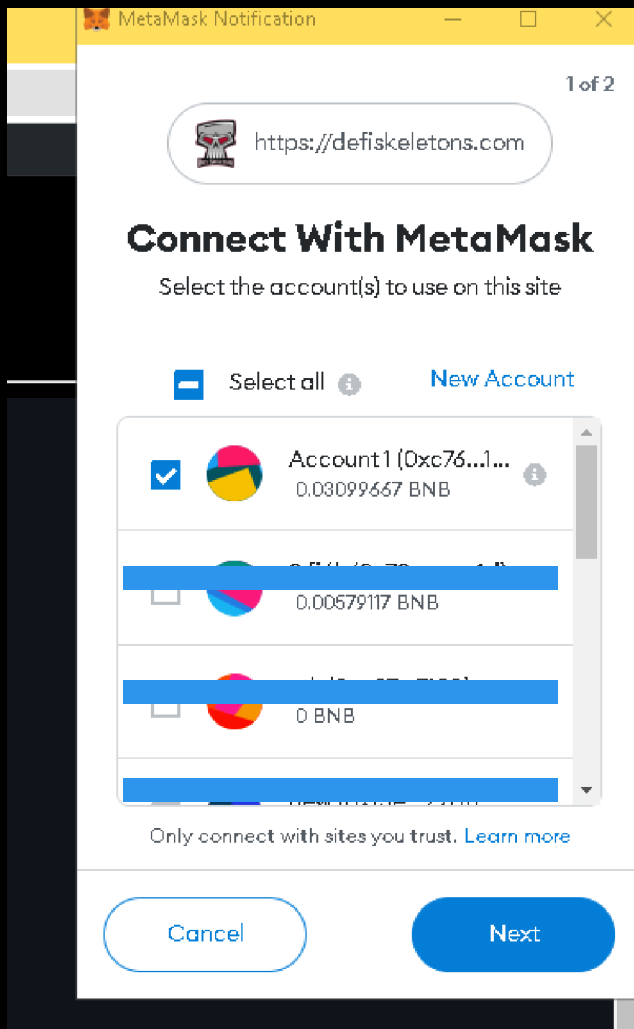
MetaMask Notification

1 of 2

https://defiskeletons.com

Connect With MetaMask

Select the account(s) to use on this site

Select all

New Account

Account 1 (0xc76...1...
0.03099667 BNB

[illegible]
0.00579117 BNB

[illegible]
0 BNB

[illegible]

Only connect with sites you trust. Learn more

Cancel

Next